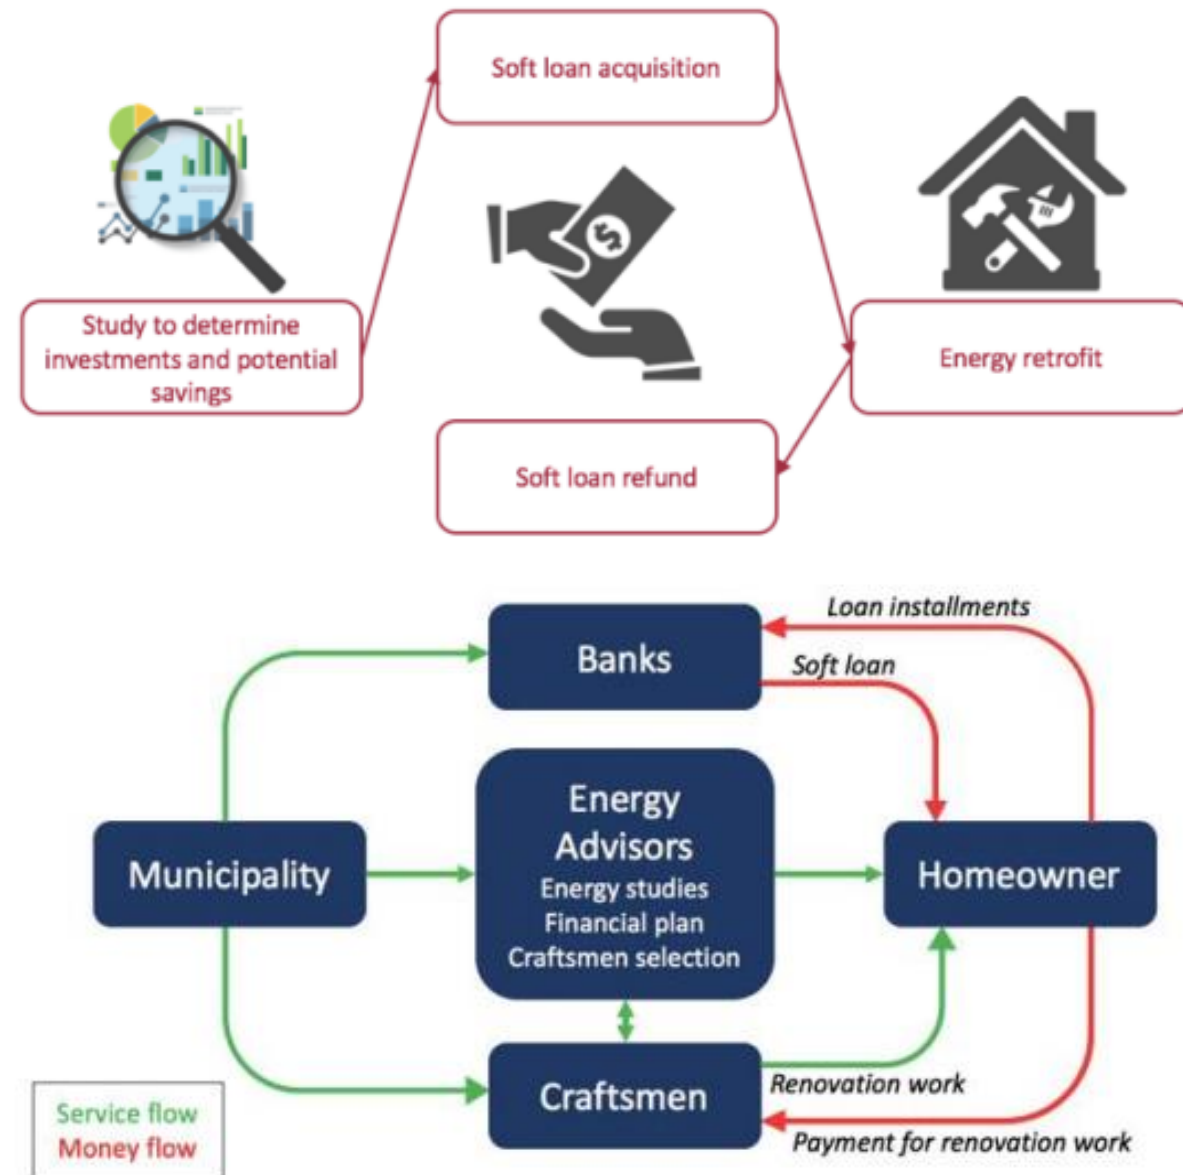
Soft loan acquisition

Study to determine investments and potential savings

Energy retrofit

Soft loan refund

Loan installments

Banks

Soft loan

Energy Advisors
Energy studies
Financial plan
Craftsmen selection

Municipality

Homeowner

Craftsmen

Renovation work

Payment for renovation work

Service flow
Money flow